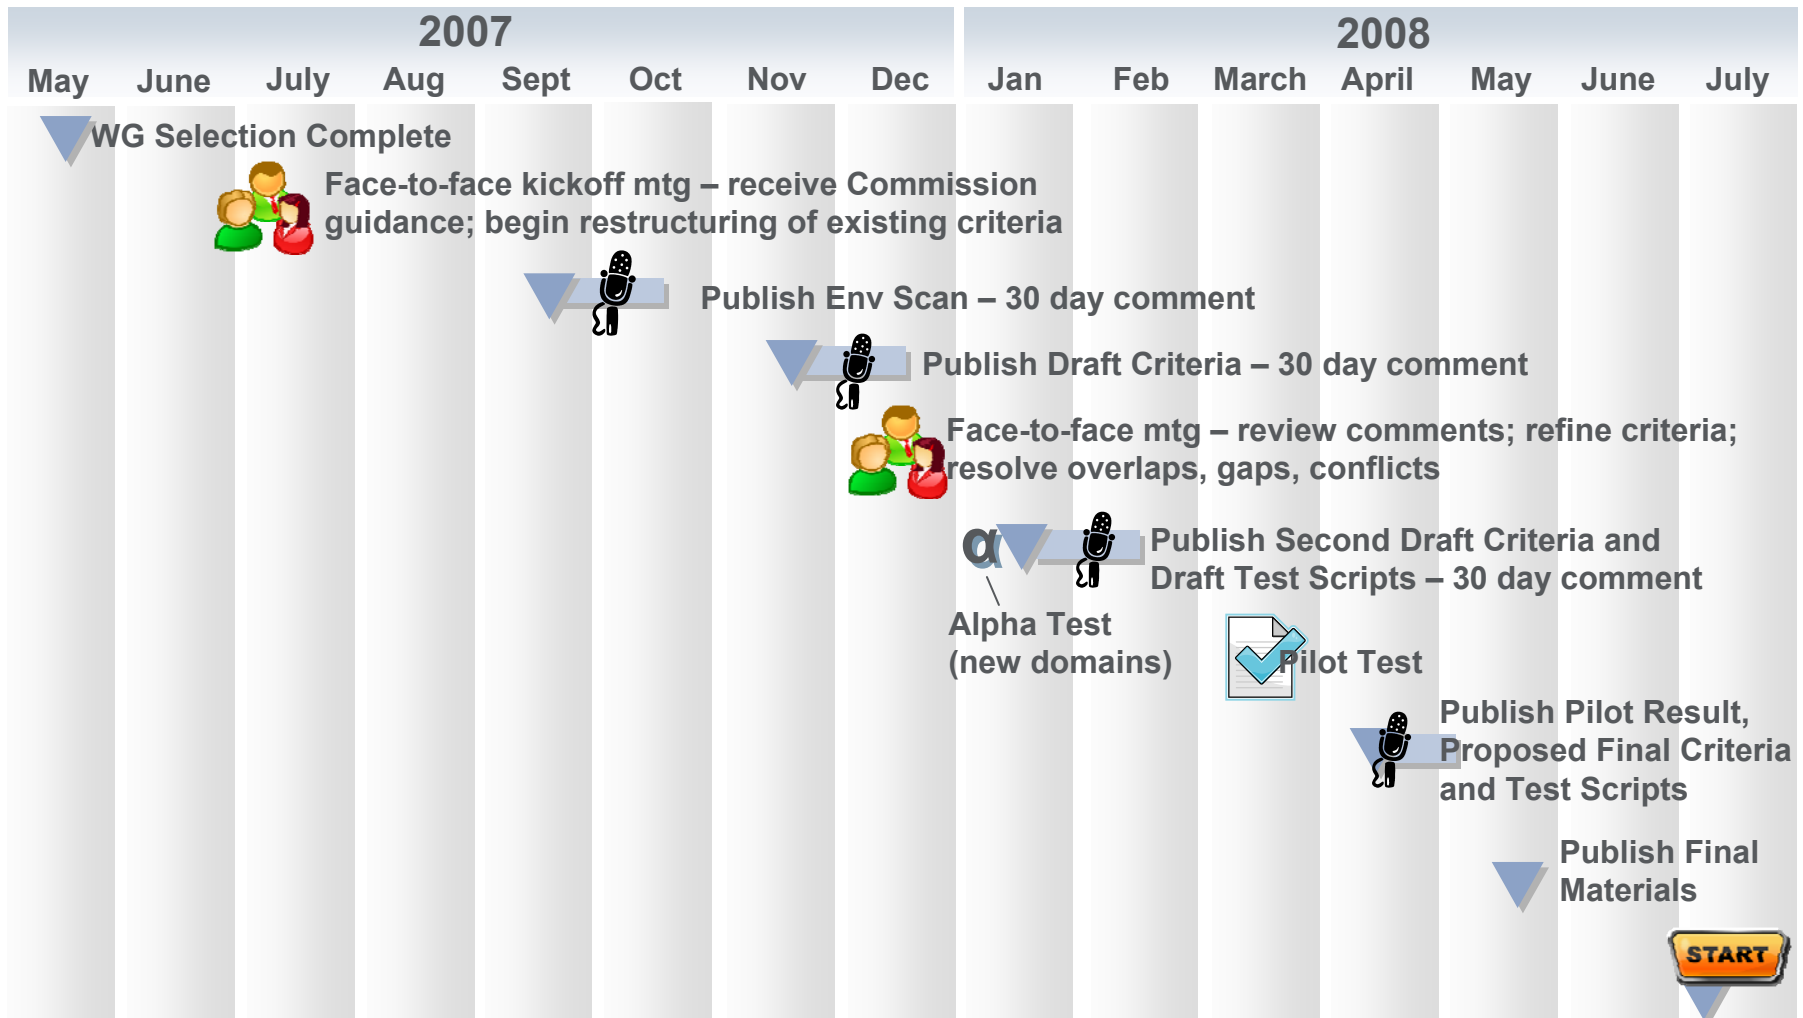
2007

May June July Aug Sept Oct Nov Dec

2008

Jan Feb March April May June July

WG Selection Complete

Face-to-face kickoff mtg – receive Commission guidance; begin restructuring of existing criteria

Publish Env Scan – 30 day comment

Publish Draft Criteria – 30 day comment

Face-to-face mtg – review comments; refine criteria; resolve overlaps, gaps, conflicts

$\alpha$

Publish Second Draft Criteria and Draft Test Scripts – 30 day comment

Alpha Test (new domains)

Pilot Test

Publish Pilot Result, Proposed Final Criteria and Test Scripts

Publish Final Materials

START